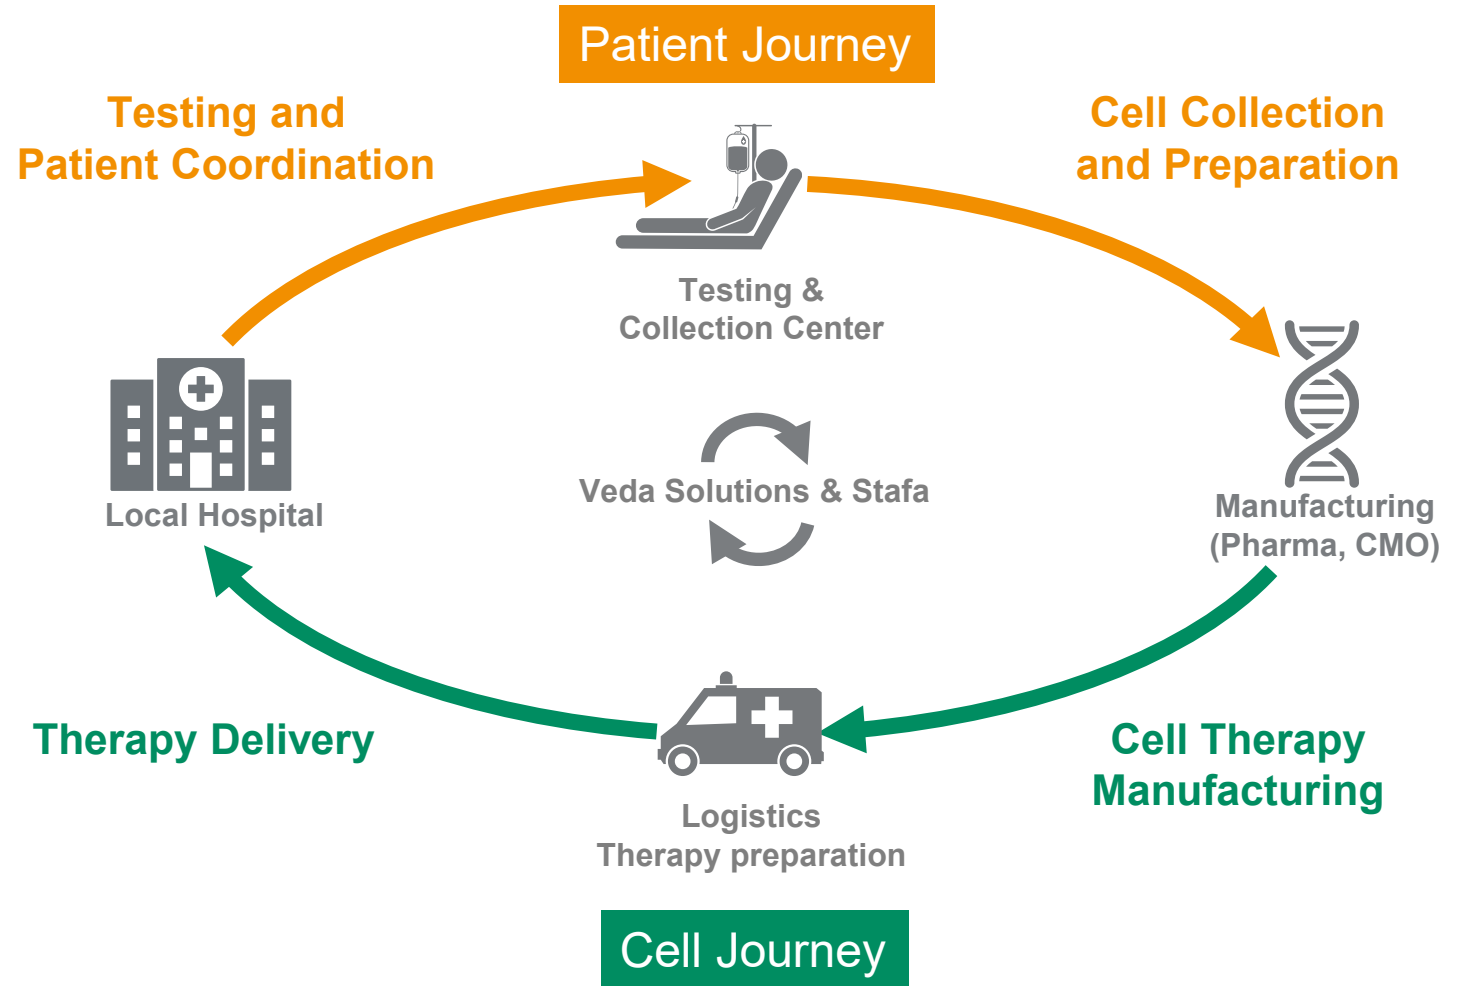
Patient Journey

Testing and Patient Coordination

Cell Collection and Preparation

Testing & Collection Center

Local Hospital

Veda Solutions & Stafa

Manufacturing (Pharma, CMO)

Therapy Delivery

Cell Therapy Manufacturing

Logistics Therapy preparation

Cell Journey